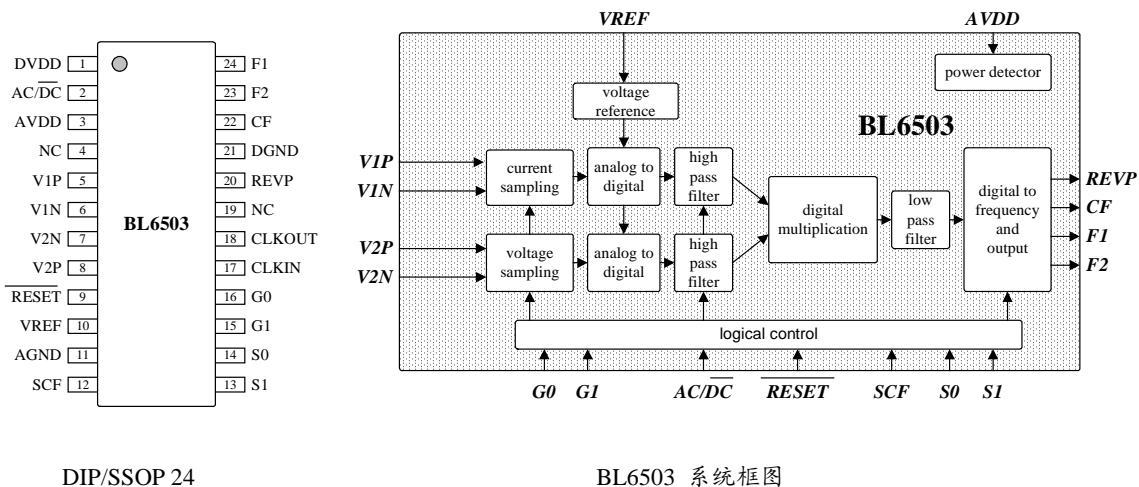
DVDD 1
AC/$\overline{DC}$ 2
AVDD 3
NC 4
V1P 5
V1N 6
V2N 7
V2P 8
$\overline{RESET}$ 9
VREF 10
AGND 11
SCF 12

BL6503

24 F1
23 F2
22 CF
21 DGND
20 REVP
19 NC
18 CLKOUT
17 CLKIN
16 G0
15 G1
14 S0
13 S1

VREF
AVDD
power detector
voltage reference
BL6503
V1P
V1N
current sampling
analog to digital
high pass filter
digital multiplication
low pass filter
digital to frequency and output
REVP
CF
F1
F2
V2P
V2N
voltage sampling
analog to digital
high pass filter
logical control
G0
G1
AC/$\overline{DC}$
$\overline{RESET}$
SCF
S0
S1

DIP/SSOP 24

BL6503 系统框图